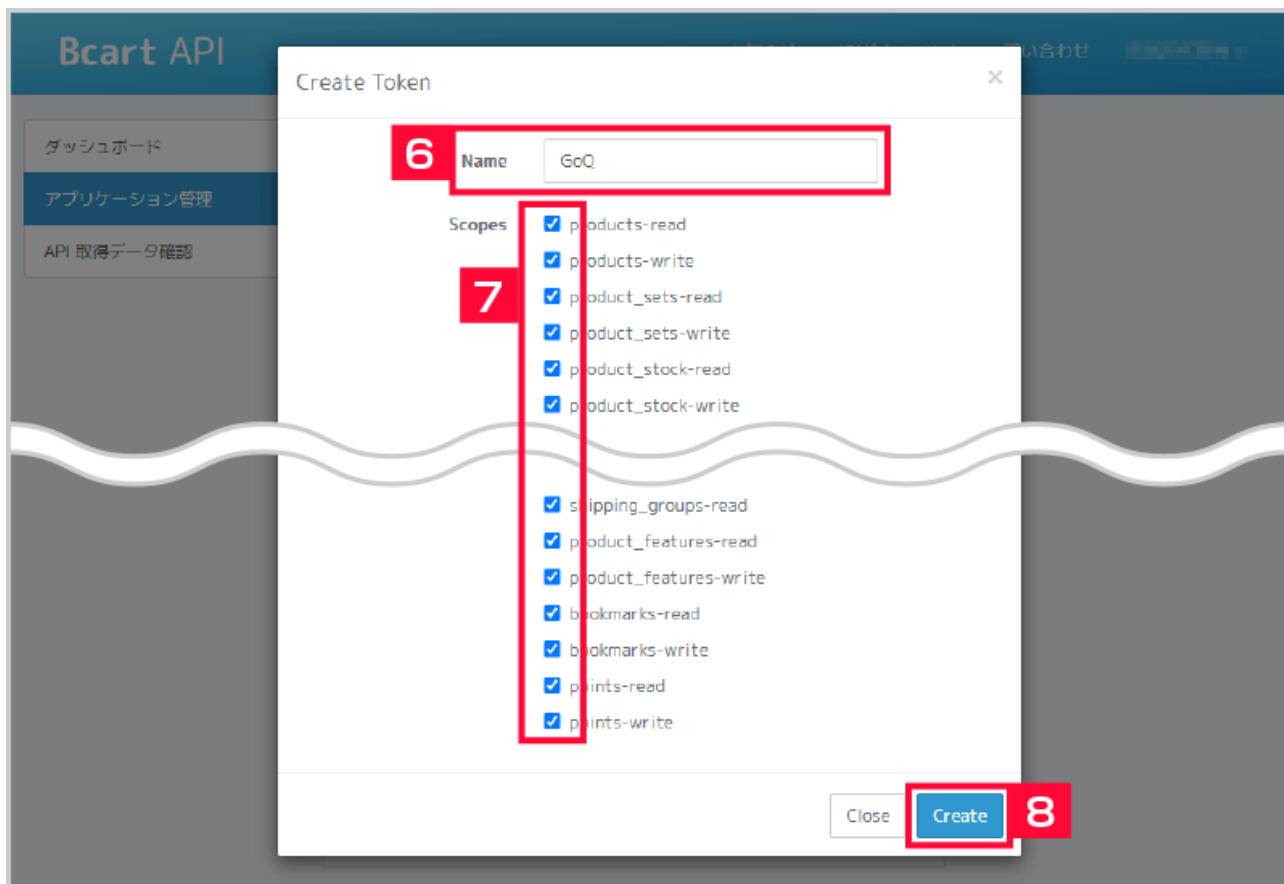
Bcart API

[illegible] 問い合わせ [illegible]

ダッシュボード

アプリケーション管理

API 取得データ確認

Create Token

×

6

Name

GoQ

Scopes

7

p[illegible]oducts-read

p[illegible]oducts-write

p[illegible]oduct_sets-read

p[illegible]oduct_sets-write

p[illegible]oduct_stock-read

p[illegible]oduct_stock-write

s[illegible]ipping_groups-read

p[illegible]oduct_features-read

p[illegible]oduct_features-write

b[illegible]okmarks-read

b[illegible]okmarks-write

p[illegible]ints-read

p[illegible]ints-write

Close

Create

8